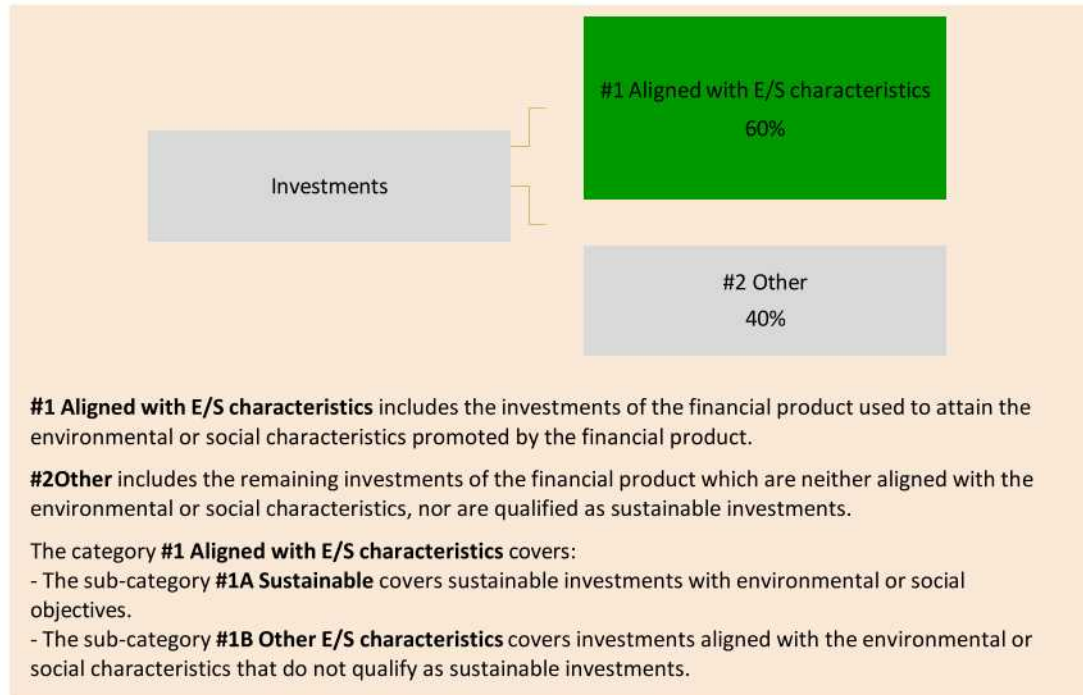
Investments

#1 Aligned with E/S characteristics
60%

#2 Other
40%

**#1 Aligned with E/S characteristics** includes the investments of the financial product used to attain the environmental or social characteristics promoted by the financial product.

**#2Other** includes the remaining investments of the financial product which are neither aligned with the environmental or social characteristics, nor are qualified as sustainable investments.

The category **#1 Aligned with E/S characteristics** covers:
- The sub-category **#1A Sustainable** covers sustainable investments with environmental or social objectives.
- The sub-category **#1B Other E/S characteristics** covers investments aligned with the environmental or social characteristics that do not qualify as sustainable investments.